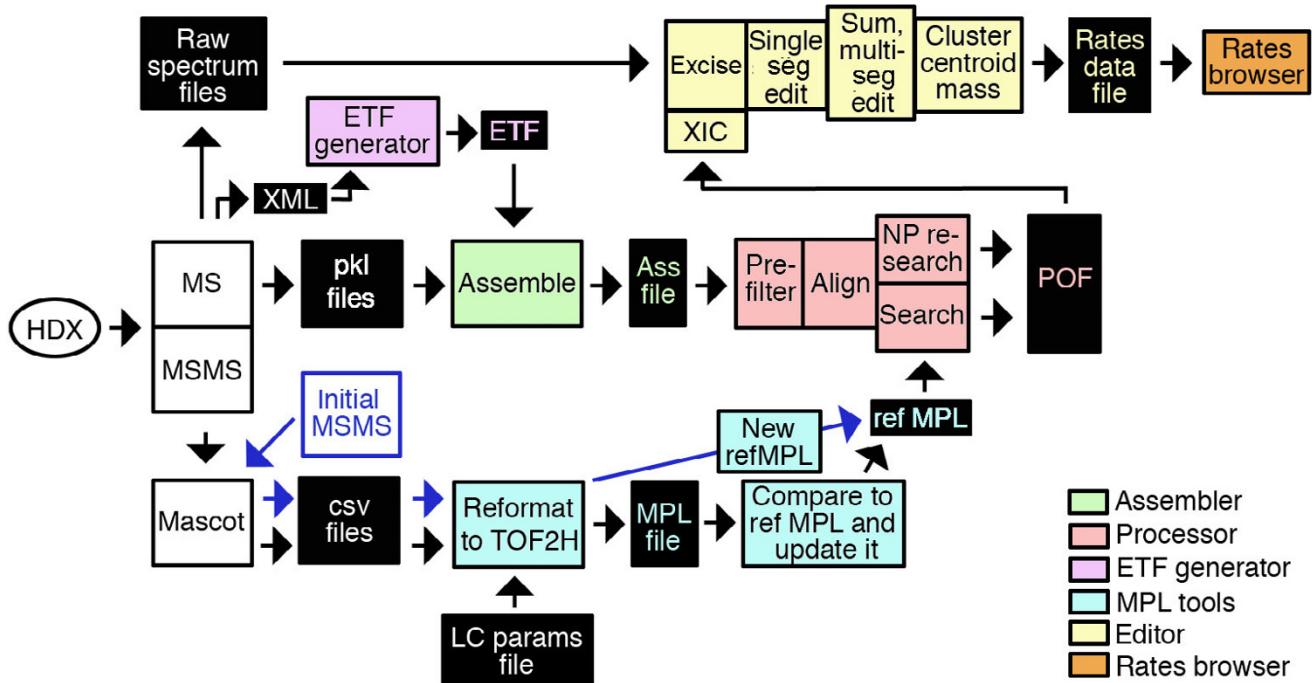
Raw spectrum files

Excise

XIC

Single seg edit

Sum, multi-seg edit

Cluster centroid mass

Rates data file

Rates browser

ETF generator

ETF

XML

HDX

MS

MSMS

pkl files

Assemble

Ass file

Pre-filter

Align

NP re-search

Search

POF

Initial MSMS

Mascot

csv files

Reformat to TOF2H

MPL file

New refMPL

ref MPL

Compare to ref MPL and update it

LC params file

Assembler
Processor
ETF generator
MPL tools
Editor
Rates browser